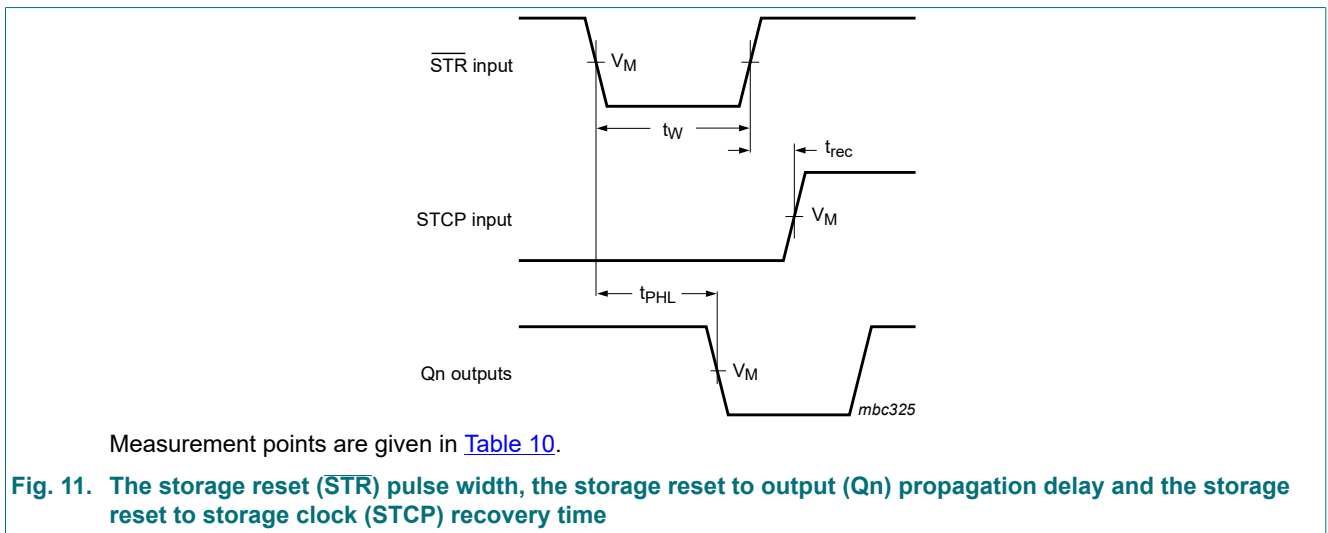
$\overline{STR}$ input

$V_M$

$t_W$

$t_{rec}$

STCP input

$V_M$

$t_{PHL}$

Qn outputs

$V_M$

mbc325

Measurement points are given in Table 10.

Fig. 11. The storage reset ($\overline{STR}$) pulse width, the storage reset to output (Qn) propagation delay and the storage reset to storage clock (STCP) recovery time